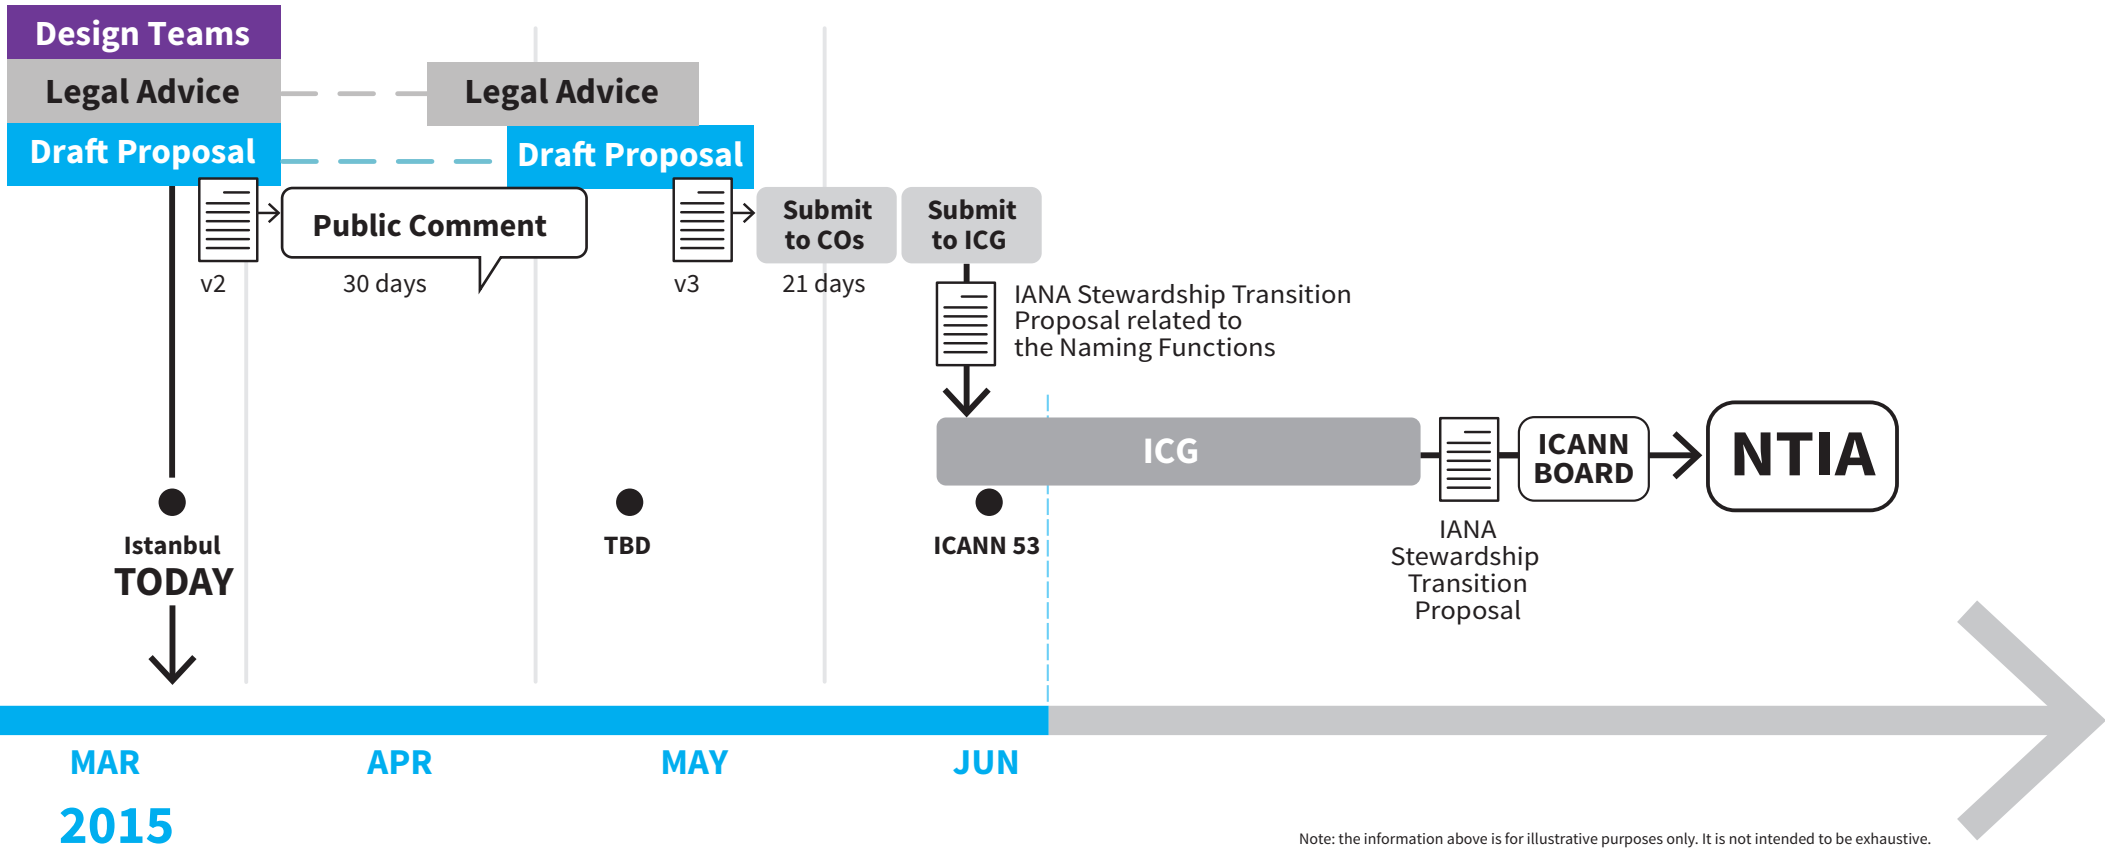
Design Teams

Legal Advice

Legal Advice

Draft Proposal

Draft Proposal

v2

Public Comment

30 days

v3

Submit to COs

21 days

Submit to ICG

IANA Stewardship Transition Proposal related to the Naming Functions

ICG

ICANN BOARD

NTIA

Istanbul

TODAY

TBD

ICANN 53

IANA Stewardship Transition Proposal

MAR

APR

MAY

JUN

2015

Note: the information above is for illustrative purposes only. It is not intended to be exhaustive.